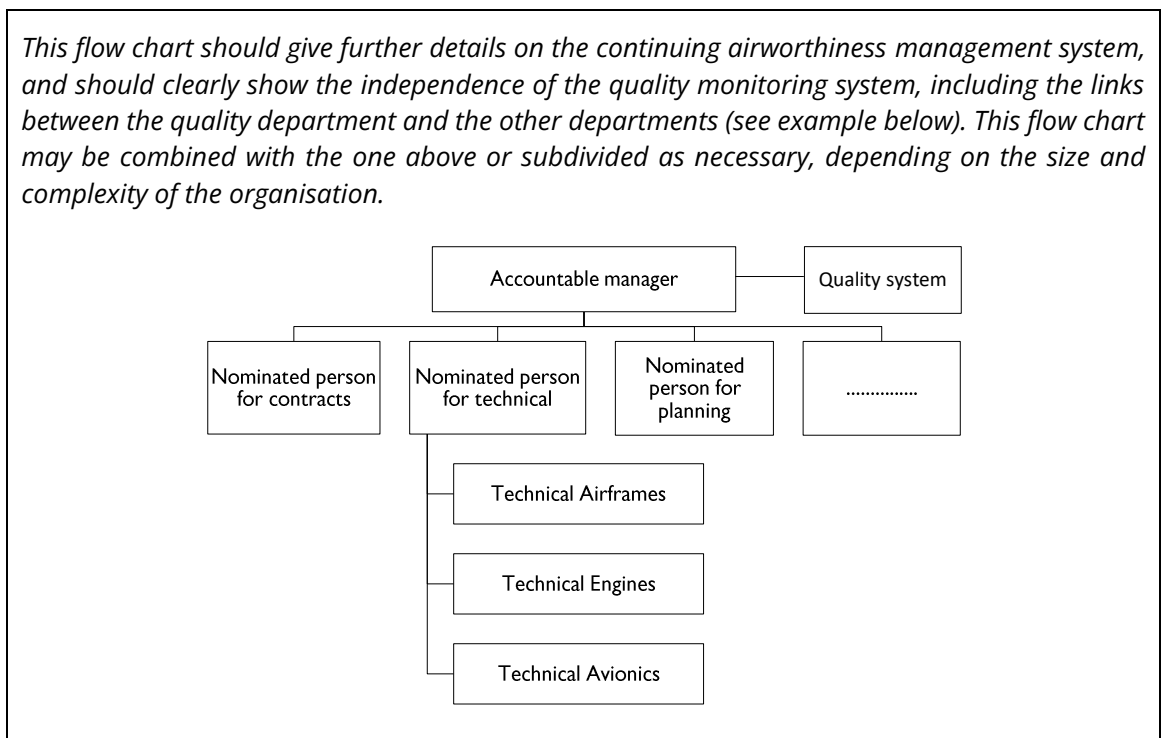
*This flow chart should give further details on the continuing airworthiness management system, and should clearly show the independence of the quality monitoring system, including the links between the quality department and the other departments (see example below). This flow chart may be combined with the one above or subdivided as necessary, depending on the size and complexity of the organisation.*

Accountable manager

Quality system

Nominated person for contracts

Nominated person for technical

Nominated person for planning

...............

Technical Airframes

Technical Engines

Technical Avionics